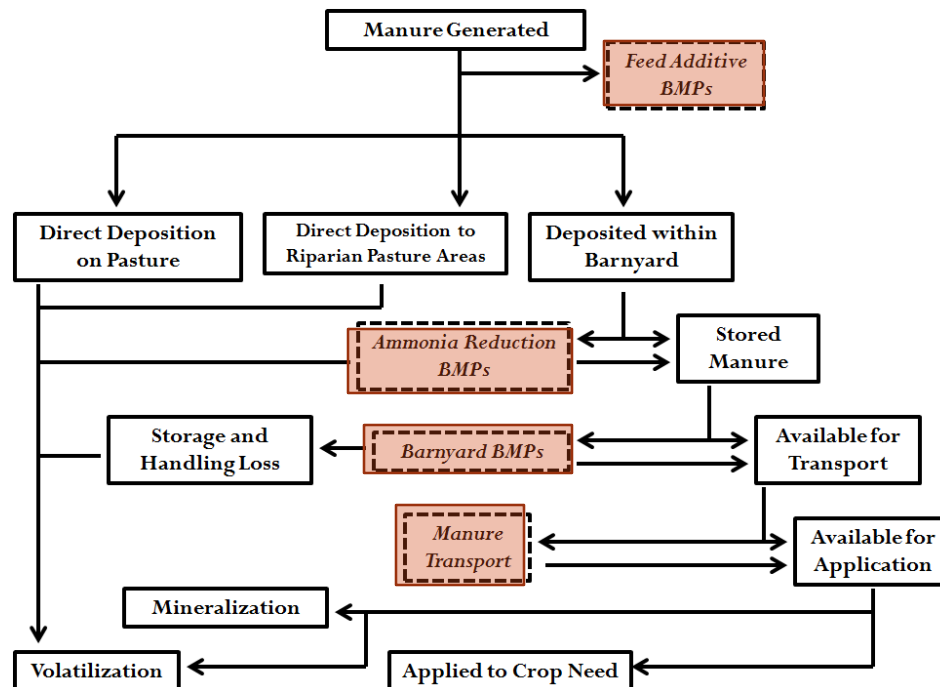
Manure Generated

Feed Additive BMPs

Direct Deposition on Pasture

Direct Deposition to Riparian Pasture Areas

Deposited within Barnyard

Ammonia Reduction BMPs

Stored Manure

Storage and Handling Loss

Barnyard BMPs

Available for Transport

Manure Transport

Available for Application

Mineralization

Volatilization

Applied to Crop Need